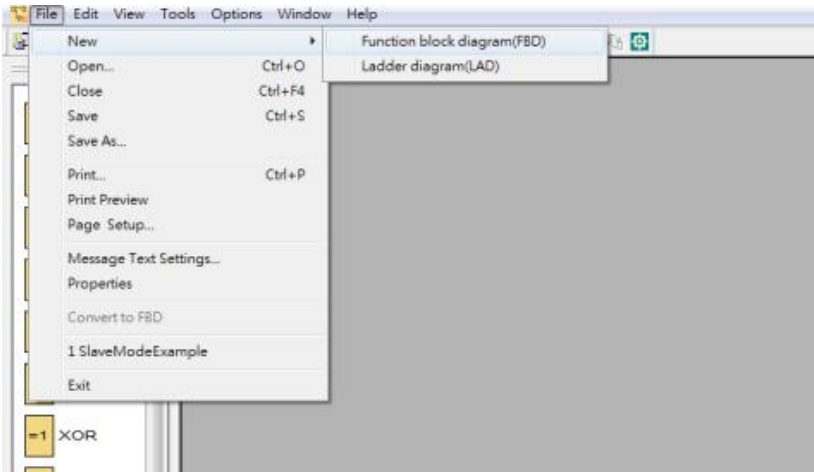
File Edit View Tools Options Window Help

New
Open... Ctrl+O
Close Ctrl+F4
Save Ctrl+S
Save As...
Print... Ctrl+P
Print Preview
Page Setup...
Message Text Settings...
Properties
Convert to FBD
1 SlaveModeExample
Exit

Function block diagram(FBD)
Ladder diagram(LAD)

=1 XOR